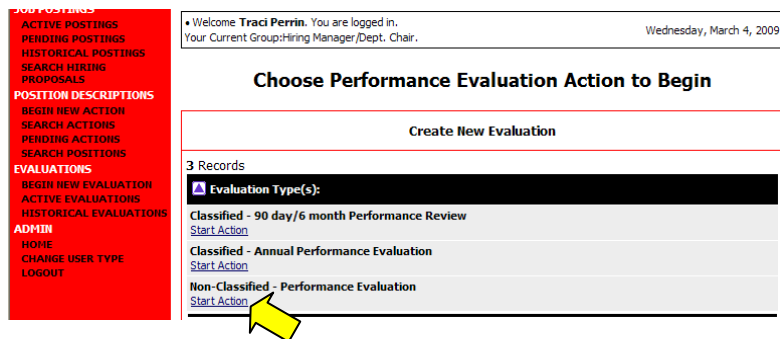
JOB POSTINGS
ACTIVE POSTINGS
PENDING POSTINGS
HISTORICAL POSTINGS
SEARCH HIRING PROPOSALS
POSITION DESCRIPTIONS
BEGIN NEW ACTION
SEARCH ACTIONS
PENDING ACTIONS
SEARCH POSITIONS
EVALUATIONS
BEGIN NEW EVALUATION
ACTIVE EVALUATIONS
HISTORICAL EVALUATIONS
ADMIN
HOME
CHANGE USER TYPE
LOGOUT

• Welcome **Traci Perrin**. You are logged in.
Your Current Group:Hiring Manager/Dept. Chair.

Wednesday, March 4, 2009

Choose Performance Evaluation Action to Begin

Create New Evaluation

3 Records

Evaluation Type(s):

Classified - 90 day/6 month Performance Review
Start Action

Classified - Annual Performance Evaluation
Start Action

Non-Classified - Performance Evaluation
Start Action